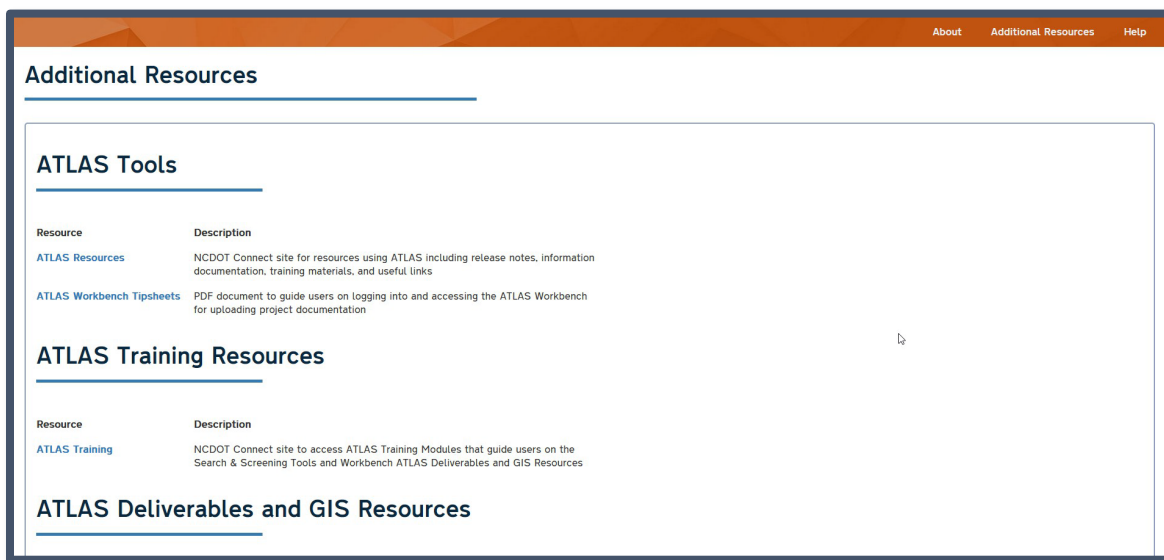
About Additional Resources Help

Additional Resources

ATLAS Tools

| Resource | Description |
|---|---|
| ATLAS Resources | NCDOT Connect site for resources using ATLAS including release notes, information documentation, training materials, and useful links |
| ATLAS Workbench Tipsheets | PDF document to guide users on logging into and accessing the ATLAS Workbench for uploading project documentation |

ATLAS Training Resources

| Resource | Description |
|---|---|
| ATLAS Training | NCDOT Connect site to access ATLAS Training Modules that guide users on the Search & Screening Tools and Workbench ATLAS Deliverables and GIS Resources |

ATLAS Deliverables and GIS Resources